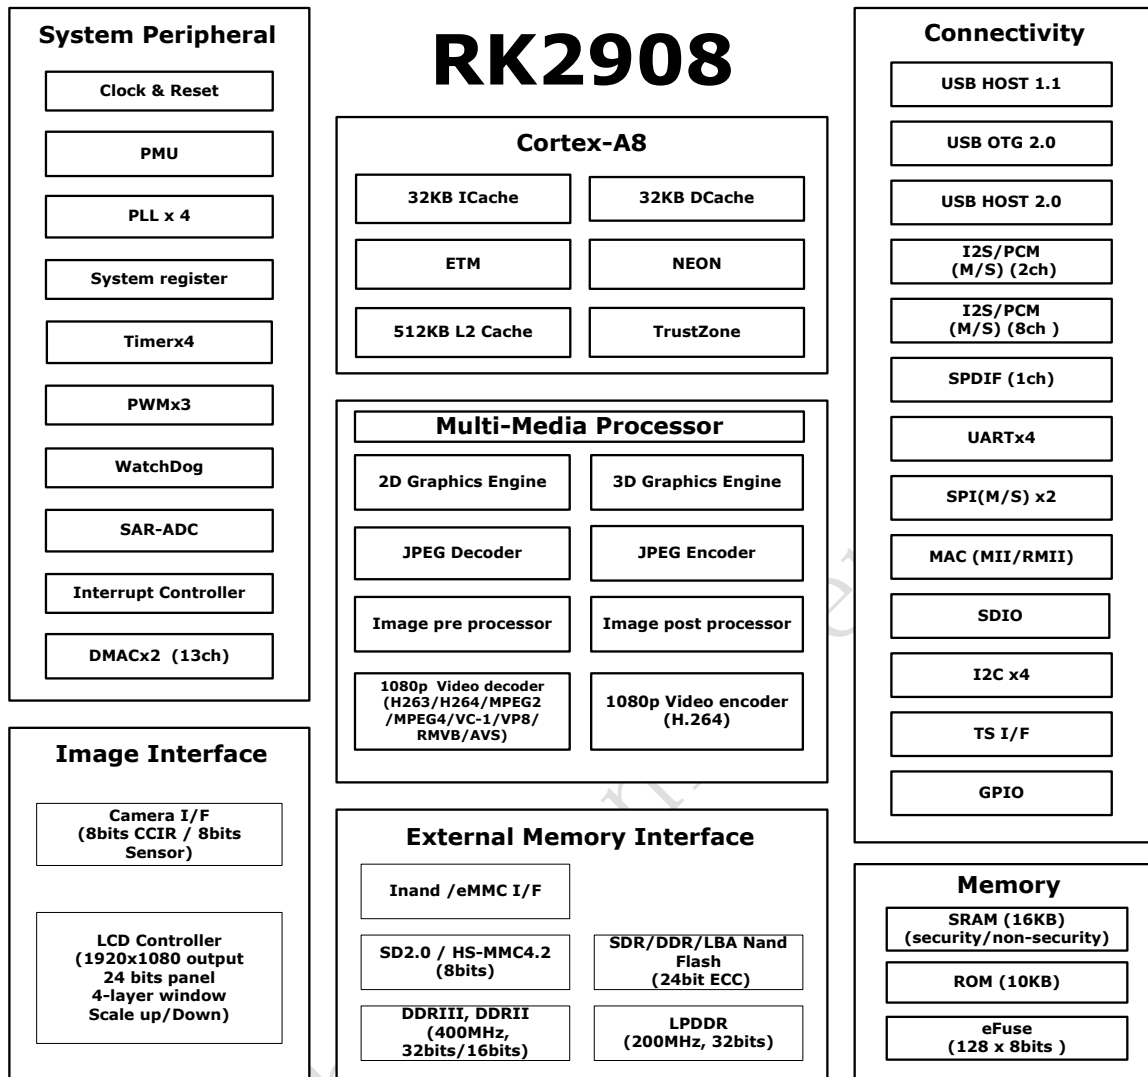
System Peripheral

Clock & Reset

PMU

PLL x 4

System register

Timerx4

PWMx3

WatchDog

SAR-ADC

Interrupt Controller

DMACx2 (13ch)

Image Interface

Camera I/F (8bits CCIR / 8bits Sensor)

LCD Controller (1920x1080 output 24 bits panel 4-layer window Scale up/Down)

RK2908

Cortex-A8

32KB ICache

32KB DCache

ETM

NEON

512KB L2 Cache

TrustZone

Multi-Media Processor

2D Graphics Engine

3D Graphics Engine

JPEG Decoder

JPEG Encoder

Image pre processor

Image post processor

1080p Video decoder (H263/H264/MPEG2 /MPEG4/VC-1/VP8/ RMVB/AVS)

1080p Video encoder (H.264)

External Memory Interface

Inand /eMMC I/F

SD2.0 / HS-MMC4.2 (8bits)

SDR/DDR/LBA Nand Flash (24bit ECC)

DDRIII, DDRII (400MHz, 32bits/16bits)

LPDDR (200MHz, 32bits)

Connectivity

USB HOST 1.1

USB OTG 2.0

USB HOST 2.0

I2S/PCM (M/S) (2ch)

I2S/PCM (M/S) (8ch )

SPDIF (1ch)

UARTx4

SPI(M/S) x2

MAC (MII/RMII)

SDIO

I2C x4

TS I/F

GPIO

Memory

SRAM (16KB) (security/non-security)

ROM (10KB)

eFuse (128 x 8bits )